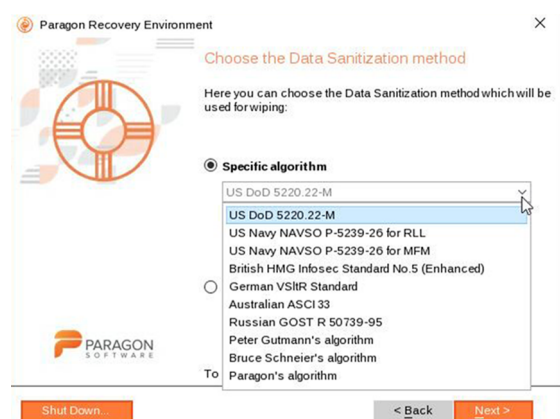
Paragon Recovery Environment

Choose the Data Sanitization method

Here you can choose the Data Sanitization method which will be used for wiping:

Specific algorithm

US DoD 5220.22-M

US DoD 5220.22-M
US Navy NAVSO P-5239-26 for RLL
US Navy NAVSO P-5239-26 for MFM
British HMG Infosec Standard No.5 (Enhanced)
German VSItR Standard
Australian ASCI 33
Russian GOST R 50739-95
Peter Gutmann's algorithm
Bruce Schneier's algorithm
Paragon's algorithm

To

PARAGON
SOFTWARE

Shut Down...

< Back

Next >